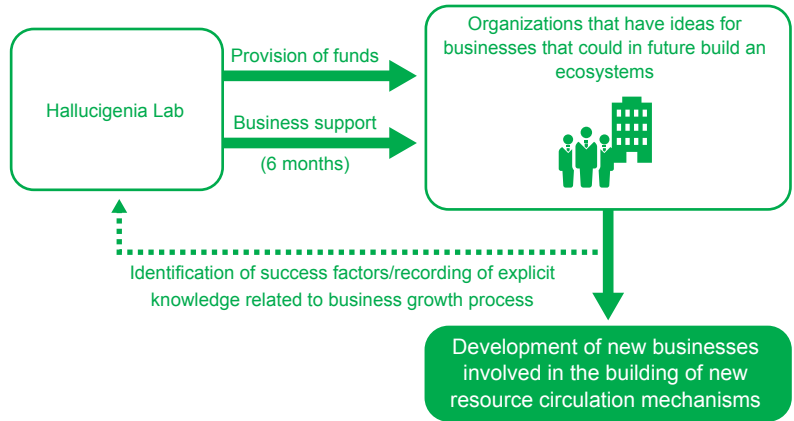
Hallucigenia Lab

Provision of funds

Business support

(6 months)

Organizations that have ideas for businesses that could in future build an ecosystems

Identification of success factors/recording of explicit knowledge related to business growth process

Development of new businesses involved in the building of new resource circulation mechanisms